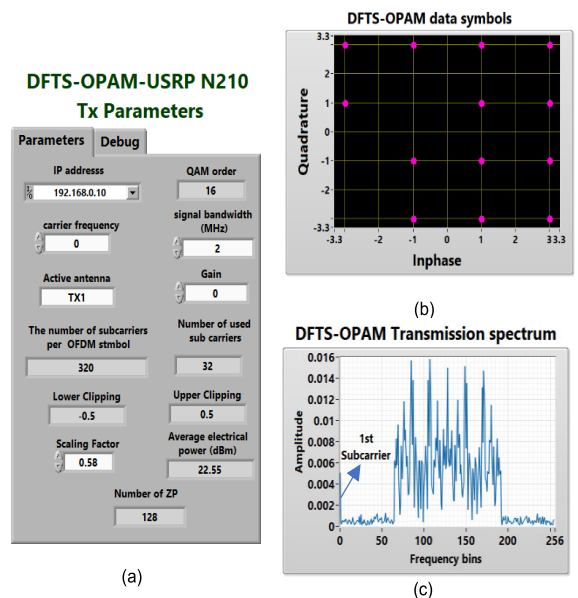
DFTS-OPAM-USRP N210
Tx Parameters

Parameters | Debug

IP addresss
192.168.0.10

QAM order
16

carrier frequency
0

signal bandwidth (MHz)
2

Active antenna
TX1

Gain
0

The number of subcarriers per OFDM stmbol
320

Number of used sub carriers
32

Lower Clipping
-0.5

Upper Clipping
0.5

Scaling Factor
0.58

Average electrical power (dBm)
22.55

Number of ZP
128

(a)

DFTS-OPAM data symbols

3.3
2
1
0
-1
-2
-3.3

Quadrature

-3.3 -2 -1 0 1 2 3 3.3

Inphase

(b)

DFTS-OPAM Transmission spectrum

0.016
0.014
0.012
0.01
0.008
0.006
0.004
0.002
0

Amplitude

1st Subcarrier

0 50 100 150 200 256

Frequency bins

(c)